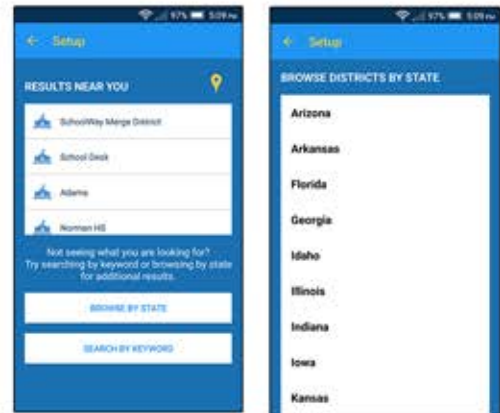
97% 5:09 PM

← Setup

RESULTS NEAR YOU

SchoolWay Merge District

School Desk

Adams

Norman HS

Not seeing what you are looking for? Try searching by keyword or browsing by state for additional results.

BROWSE BY STATE

SEARCH BY KEYWORD

97% 5:09 PM

← Setup

BROWSE DISTRICTS BY STATE

Arizona

Arkansas

Florida

Georgia

Idaho

Illinois

Indiana

Iowa

Kansas